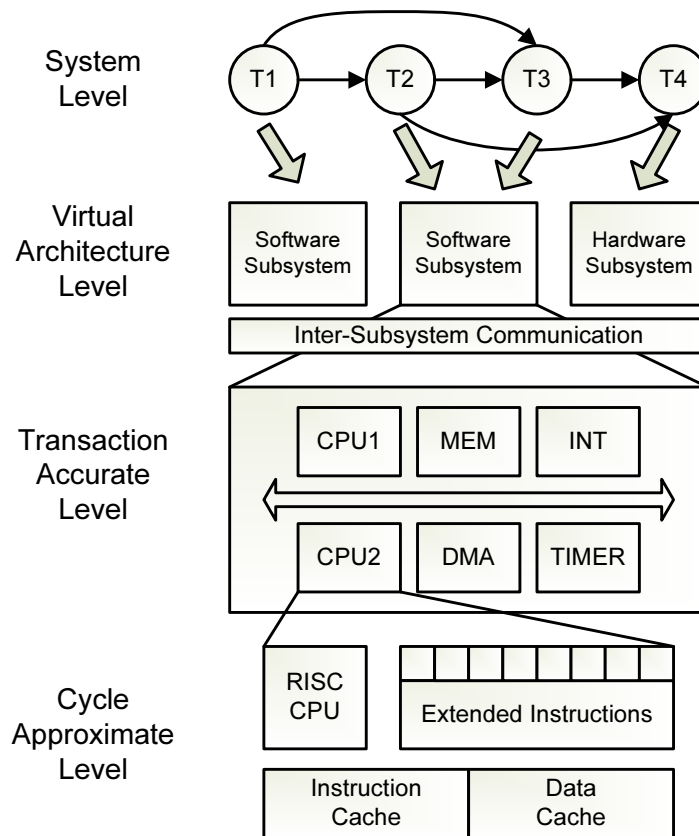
System Level

T1

T2

T3

T4

Virtual Architecture Level

Software Subsystem

Software Subsystem

Hardware Subsystem

Inter-Subsystem Communication

Transaction Accurate Level

CPU1

MEM

INT

CPU2

DMA

TIMER

Cycle Approximate Level

RISC CPU

Extended Instructions

Instruction Cache

Data Cache